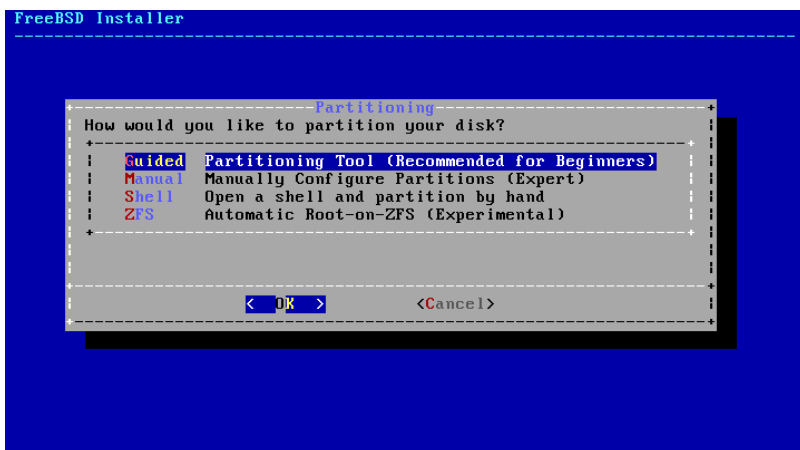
FreeBSD Installer

Partitioning

How would you like to partition your disk?

Guided Partitioning Tool (Recommended for Beginners)
Manual Manually Configure Partitions (Expert)
Shell Open a shell and partition by hand
ZFS Automatic Root-on-ZFS (Experimental)

< OK > <Cancel>